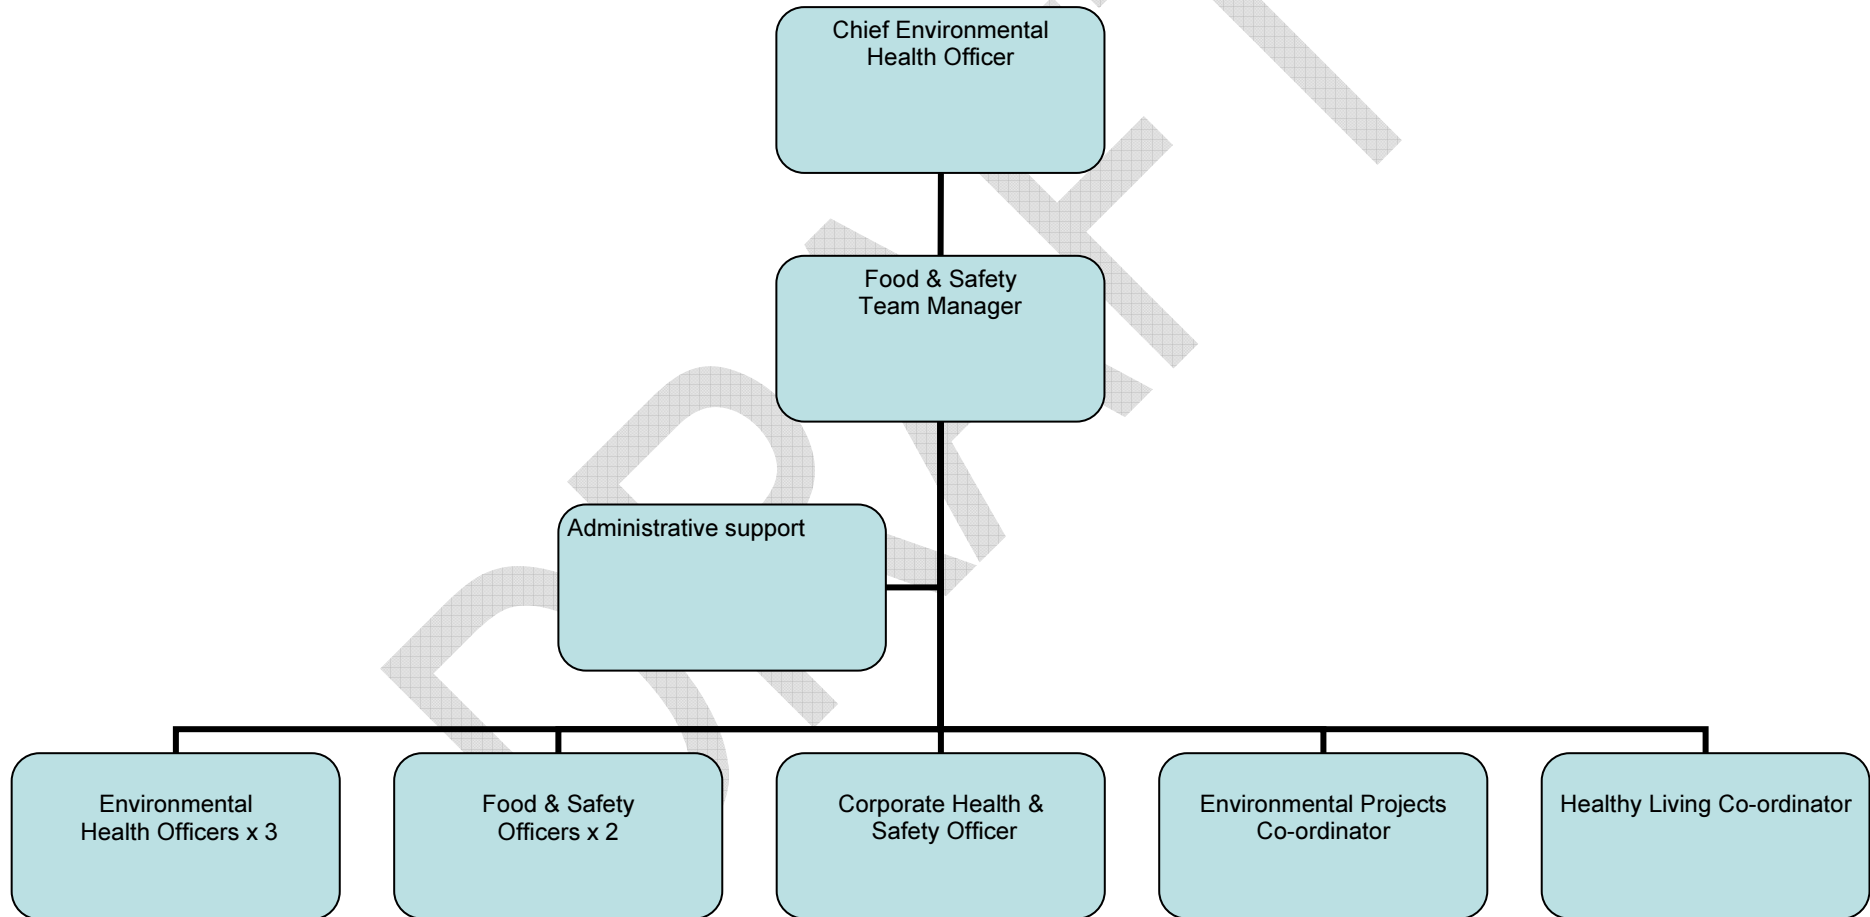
Chief Environmental Health Officer

Food & Safety Team Manager

Administrative support

Environmental Health Officers x 3

Food & Safety Officers x 2

Corporate Health & Safety Officer

Environmental Projects Co-ordinator

Healthy Living Co-ordinator

DRAFT